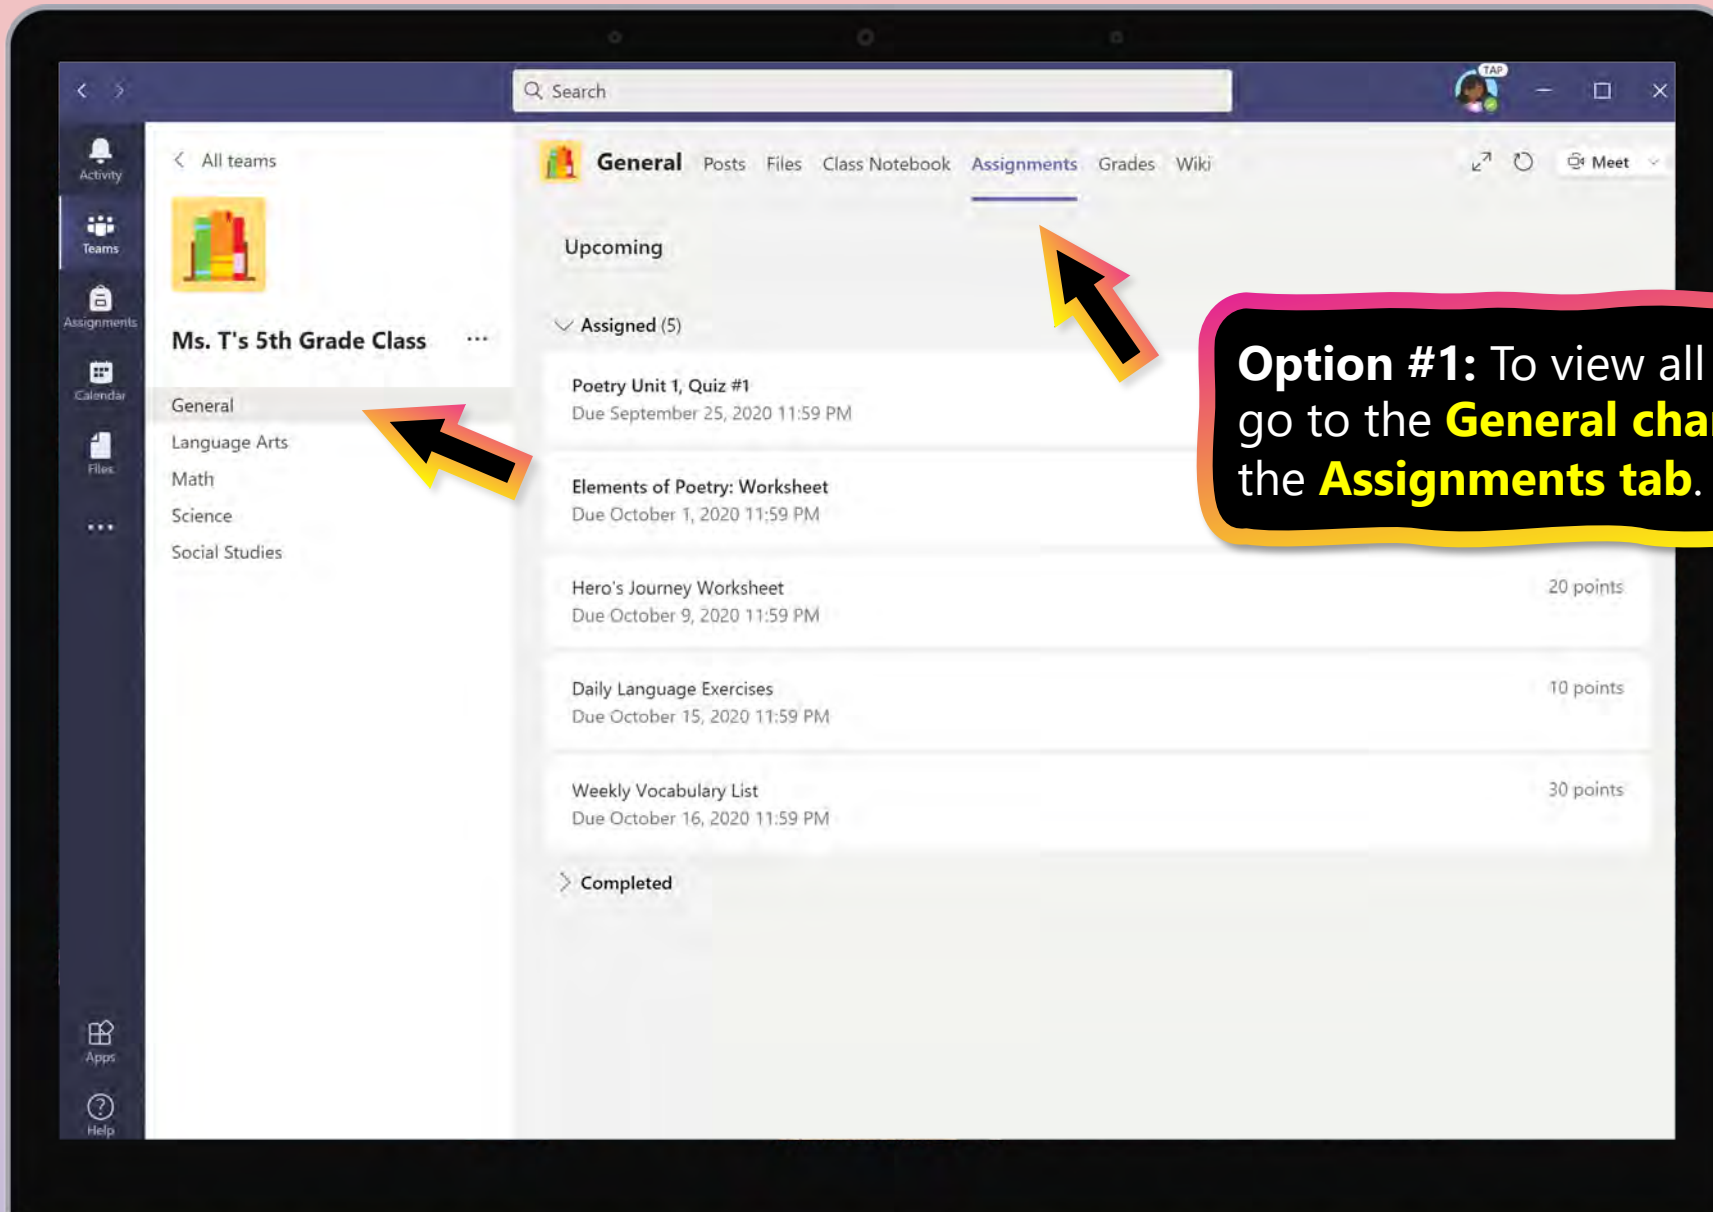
Search

TAP

Activity

Teams

Assignments

Calendar

Files

...

Apps

Help

All teams

Ms. T's 5th Grade Class ...

General

Language Arts

Math

Science

Social Studies

General Posts Files Class Notebook Assignments Grades Wiki

Meet

Upcoming

Assigned (5)

Poetry Unit 1, Quiz #1
Due September 25, 2020 11:59 PM

Elements of Poetry: Worksheet
Due October 1, 2020 11:59 PM

Hero's Journey Worksheet
Due October 9, 2020 11:59 PM
20 points

Daily Language Exercises
Due October 15, 2020 11:59 PM
10 points

Weekly Vocabulary List
Due October 16, 2020 11:59 PM
30 points

Completed

Option #1: To view all go to the General cha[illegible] the Assignments tab.